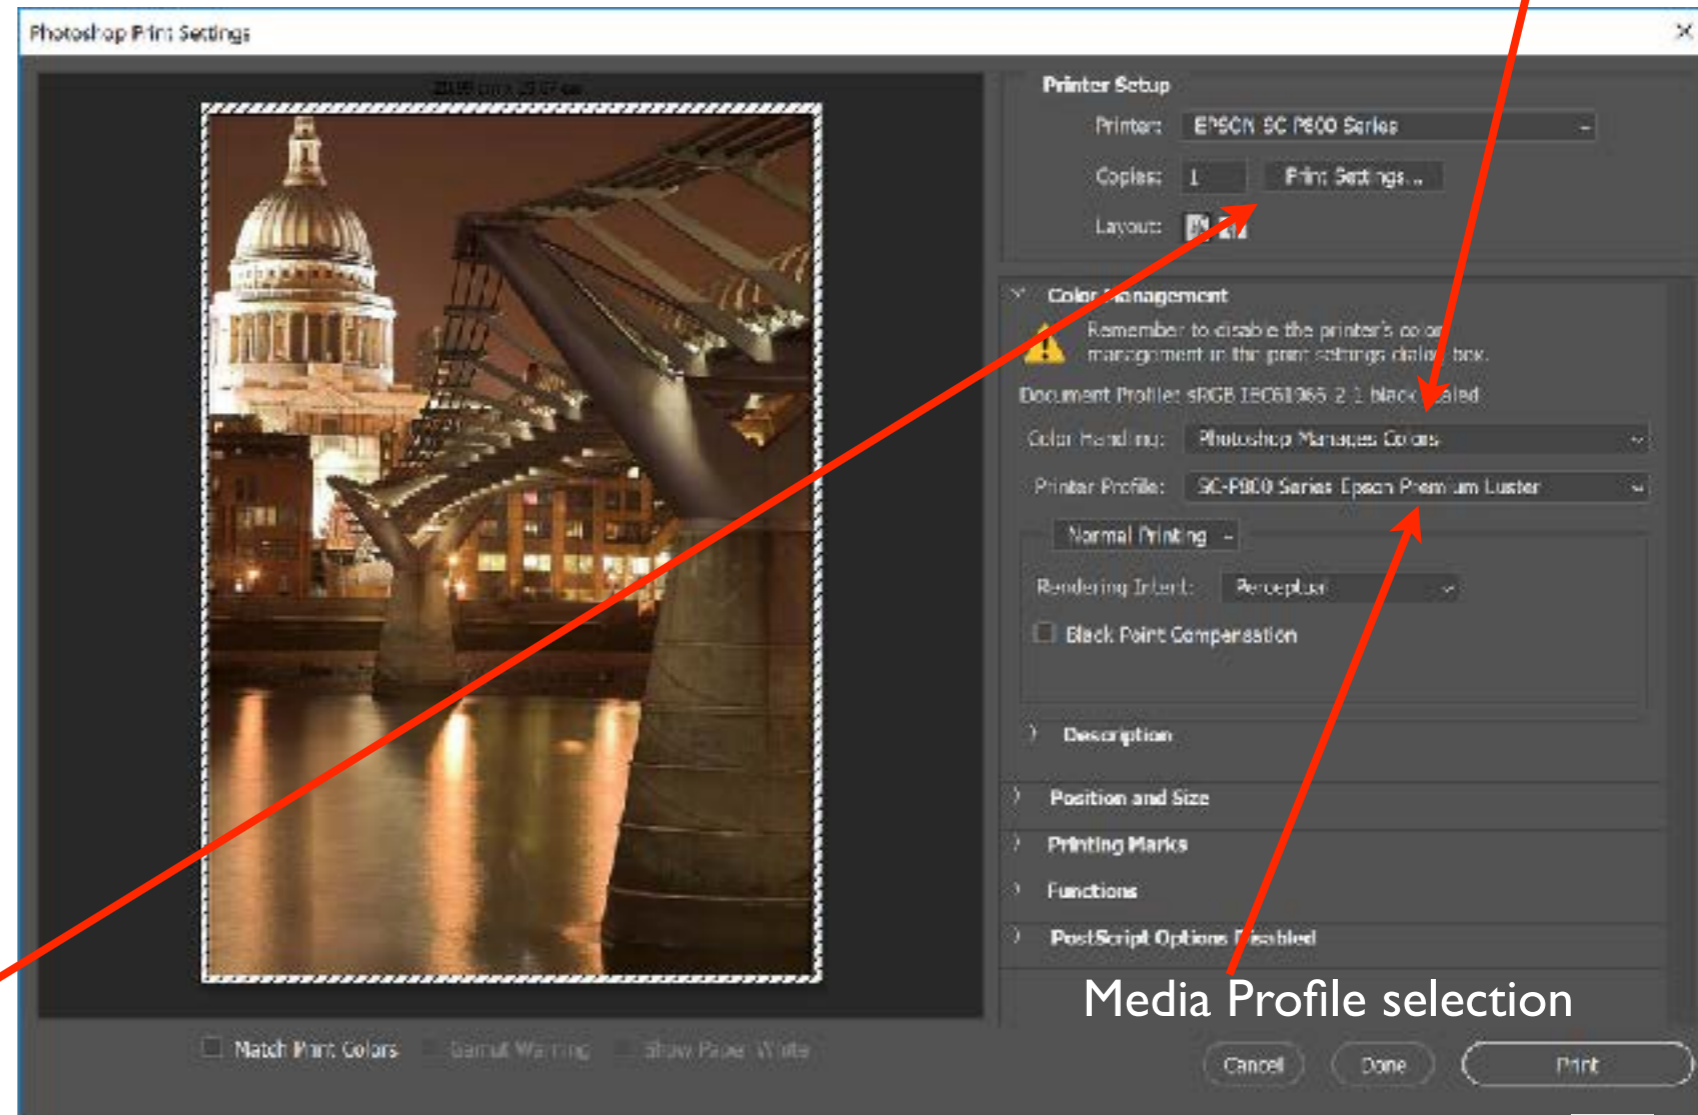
Photoshop Print Settings

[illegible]

Printer Setup

Printer: EPSON SC P800 Series

Copies: 1 Print Settings...

Layout:

Color Management

Remember to disable the printer's color management in the print settings dialog box.

Document Profile: sRGB IEC61966-2.1 black scaled

Color Handling: Photoshop Manages Colors

Printer Profile: SC-P800 Series Epson Premium Luster

Normal Printing

Rendering Intent: Perceptual

Black Point Compensation

Description

Position and Size

Printing Marks

Functions

PostScript Options Disabled

Media Profile selection

Match Print Colors Gamut Warning Show Paper White

Cancel Done Print